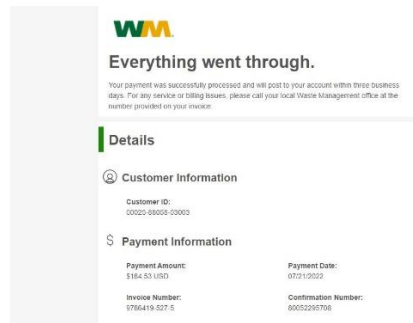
WM

Everything went through.

Your payment was successfully processed and will post to your account within three business days. For any service or billing issues, please call your local Waste Management office at the number provided on your invoice.

Details

Customer Information

Customer ID:
00025-88008-03003

$ Payment Information

Payment Amount:
$164.53 USD

Payment Date:
07/21/2022

Invoice Number:
0786419-527-5

Confirmation Number:
80052295700